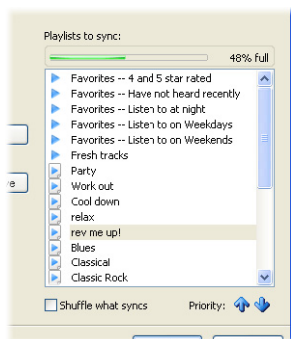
Playlists to sync:

48% full

Favorites -- 4 and 5 star rated
Favorites -- Have not heard recently
Favorites -- Listen to at night
Favorites -- Listen to on Weekdays
Favorites -- Listen to on Weekends
Fresh tracks
Party
Work out
Cool down
relax
rev me up!
Blues
Classical
Classic Rock

Shuffle what syncs

Priority: